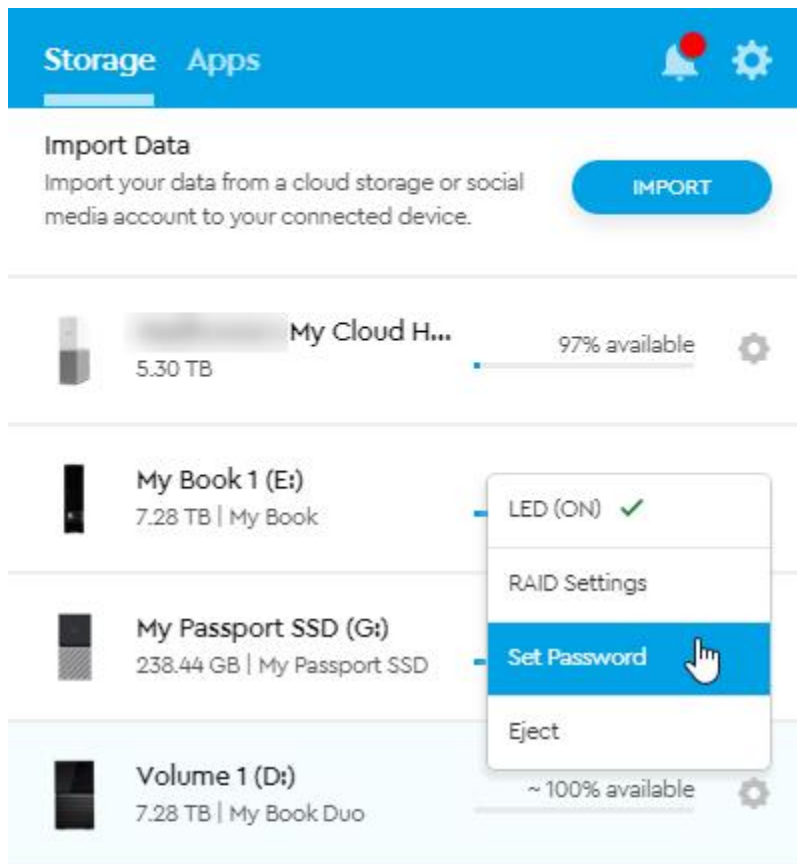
Storage Apps

Import Data
Import your data from a cloud storage or social media account to your connected device.

IMPORT

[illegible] My Cloud H...
5.30 TB
97% available

My Book 1 (E:)
7.28 TB | My Book

LED (ON) ✓
RAID Settings
Set Password
Eject

My Passport SSD (G:)
238.44 GB | My Passport SSD

Volume 1 (D:)
7.28 TB | My Book Duo
~ 100% available